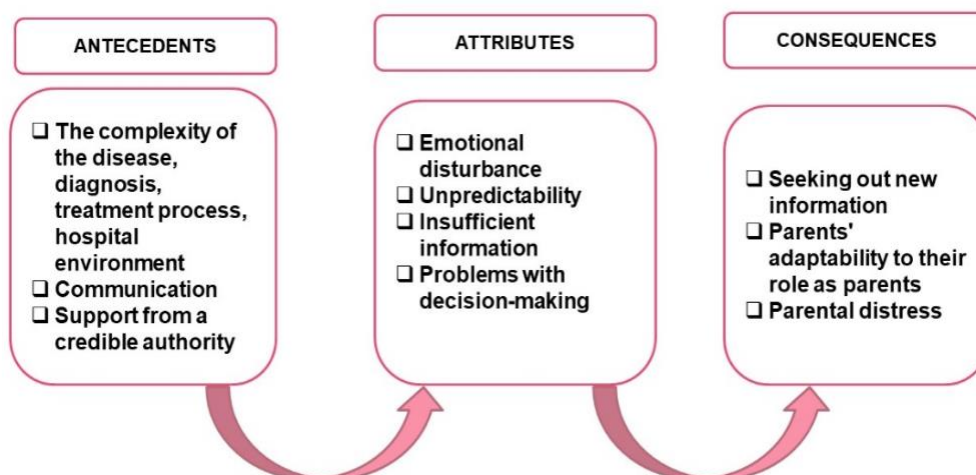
ANTECEDENTS

❑ The complexity of the disease, diagnosis, treatment process, hospital environment
❑ Communication
❑ Support from a credible authority

ATTRIBUTES

❑ Emotional disturbance
❑ Unpredictability
❑ Insufficient information
❑ Problems with decision-making

CONSEQUENCES

❑ Seeking out new information
❑ Parents' adaptability to their role as parents
❑ Parental distress